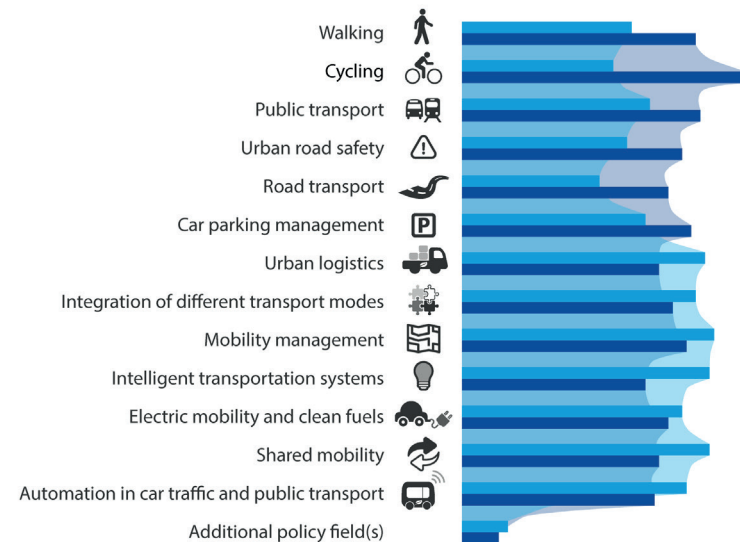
Walking
Cycling
Public transport
Urban road safety
Road transport
Car parking management
Urban logistics
Integration of different transport modes
Mobility management
Intelligent transportation systems
Electric mobility and clean fuels
Shared mobility
Automation in car traffic and public transport
Additional policy field(s)